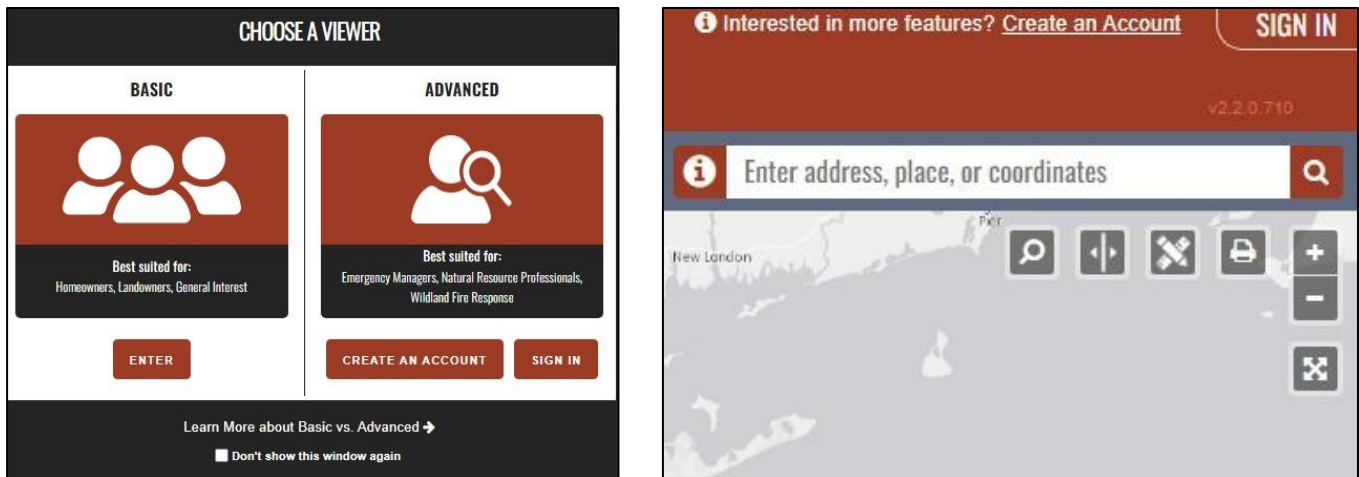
CHOOSE A VIEWER

BASIC

Best suited for:
Homeowners, Landowners, General Interest

ENTER

ADVANCED

Best suited for:
Emergency Managers, Natural Resource Professionals, Wildland Fire Response

CREATE AN ACCOUNT

SIGN IN

Learn More about Basic vs. Advanced

Don't show this window again

Interested in more features? Create an Account

SIGN IN

v2.2.0.710

Enter address, place, or coordinates

New London

Pier

+

−